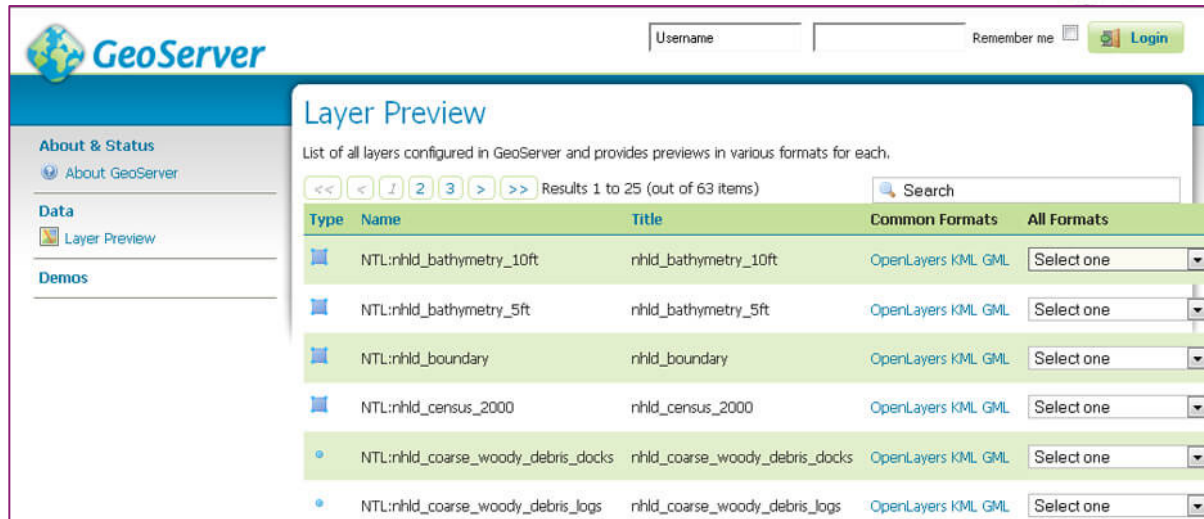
GeoServer

Username
Remember me
Login

About & Status
About GeoServer
Data
Layer Preview
Demos

Layer Preview

List of all layers configured in GeoServer and provides previews in various formats for each.

<< < 1 2 3 > >> Results 1 to 25 (out of 63 items)

Search

| Type | Name | Title | Common Formats | All Formats |
|---|---|---|---|---|
| | NTL:nhld_bathymetry_10ft | nhld_bathymetry_10ft | OpenLayers KML GML | Select one |
| | NTL:nhld_bathymetry_5ft | nhld_bathymetry_5ft | OpenLayers KML GML | Select one |
| | NTL:nhld_boundary | nhld_boundary | OpenLayers KML GML | Select one |
| | NTL:nhld_census_2000 | nhld_census_2000 | OpenLayers KML GML | Select one |
| | NTL:nhld_coarse_woody_debris_docks | nhld_coarse_woody_debris_docks | OpenLayers KML GML | Select one |
| | NTL:nhld_coarse_woody_debris_logs | nhld_coarse_woody_debris_logs | OpenLayers KML GML | Select one |